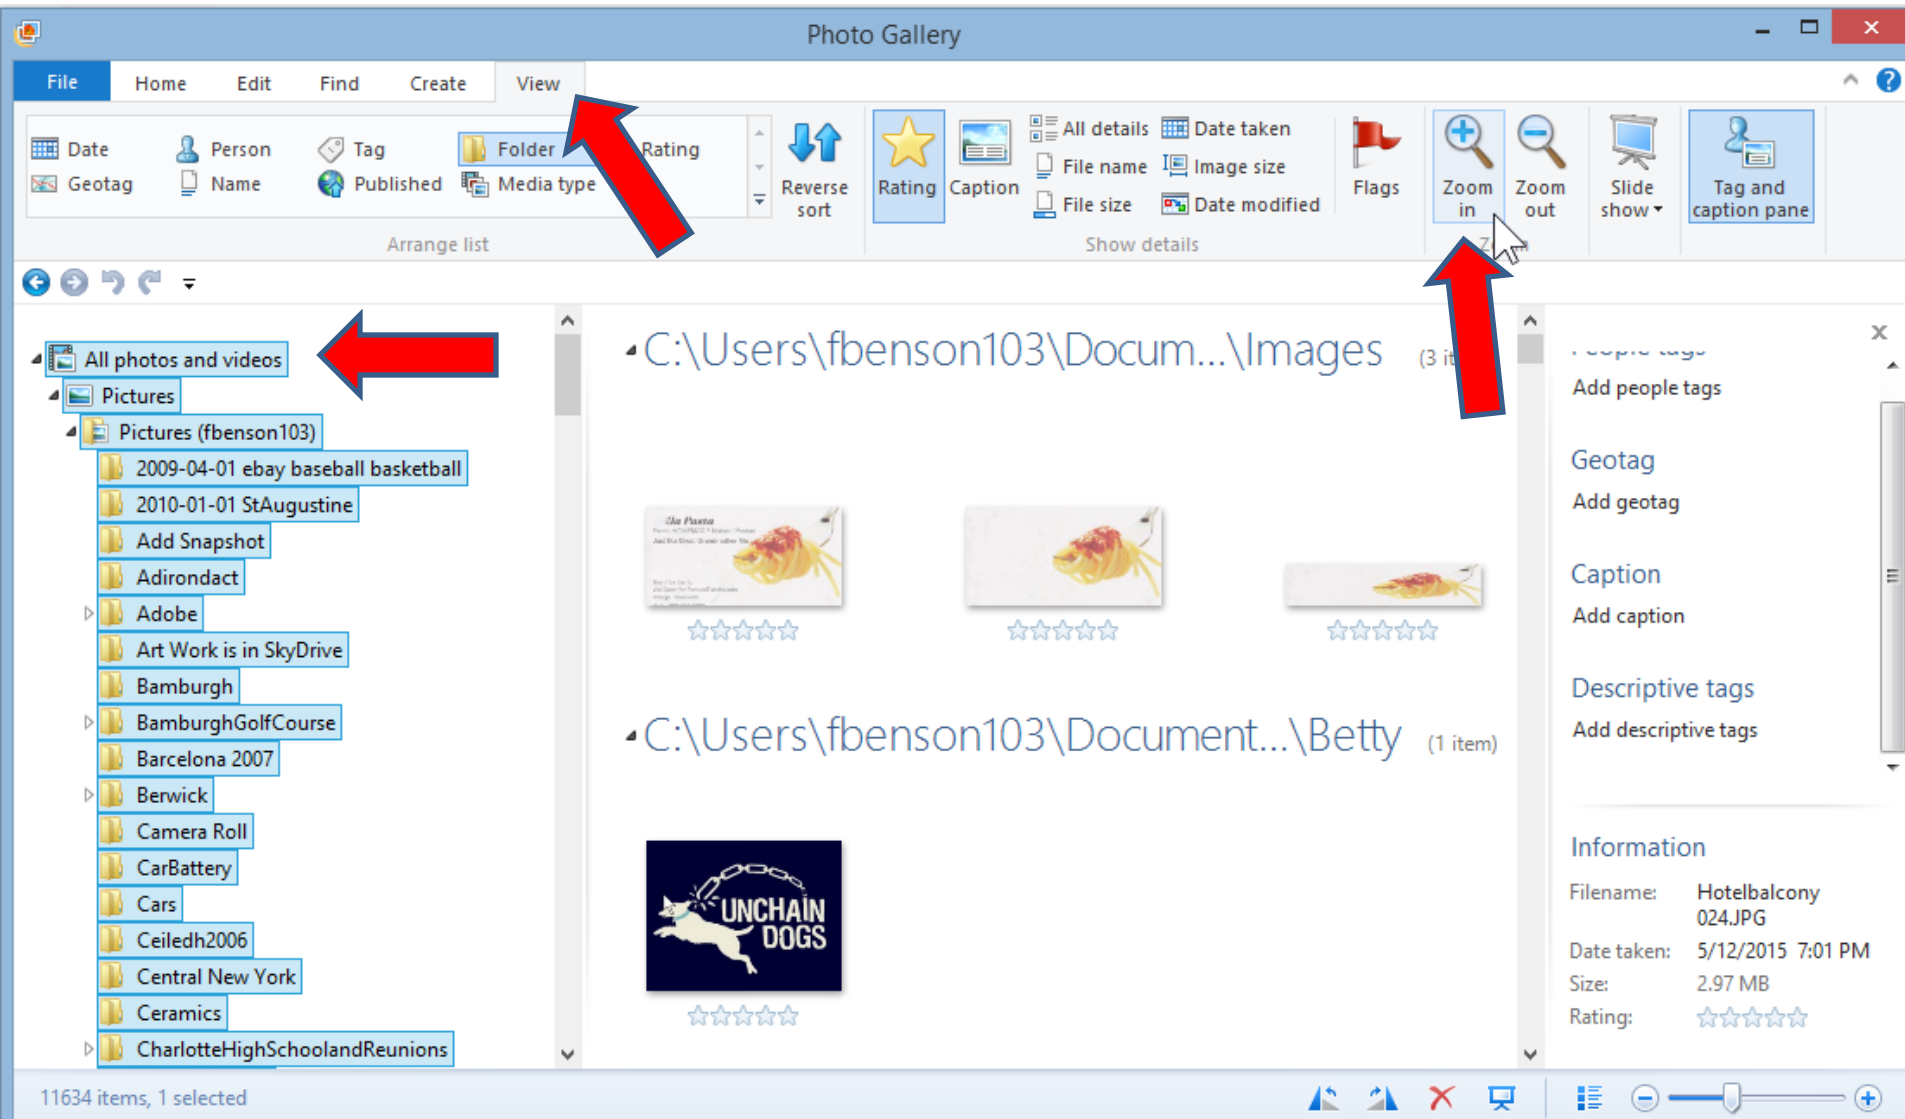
Photo Gallery

File Home Edit Find Create View

Date Person Tag Folder Rating
Geotag Name Published Media type
Arrange list

Reverse sort

Rating Caption All details File name File size Date taken Image size Date modified
Show details

Flags

Zoom in Zoom out

Slide show

Tag and caption pane

All photos and videos
Pictures
Pictures (fbenson103)
2009-04-01 ebay baseball basketball
2010-01-01 StAugustine
Add Snapshot
Adirondact
Adobe
Art Work is in SkyDrive
Bamburgh
BamburghGolfCourse
Barcelona 2007
Berwick
Camera Roll
CarBattery
Cars
Ceiledh2006
Central New York
Ceramics
CharlotteHighSchoolandReunions

C:\Users\fbenson103\Docum...\Images (3 it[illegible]

C:\Users\fbenson103\Document...\Betty (1 item)

UNCHAIN DOGS

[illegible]
Add people tags

Geotag
Add geotag

Caption
Add caption

Descriptive tags
Add descriptive tags

Information
Filename: Hotelbalcony 024.JPG
Date taken: 5/12/2015 7:01 PM
Size: 2.97 MB
Rating:

11634 items, 1 selected